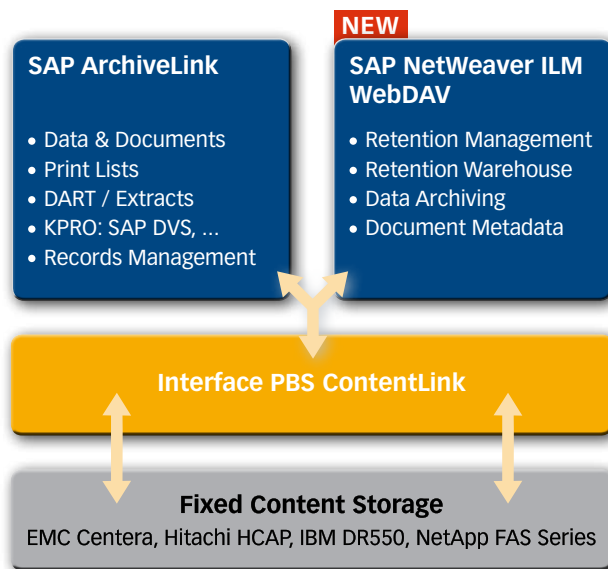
NEW

SAP ArchiveLink

• Data & Documents
• Print Lists
• DART / Extracts
• KPRO: SAP DVS, ...
• Records Management

SAP NetWeaver ILM WebDAV

• Retention Management
• Retention Warehouse
• Data Archiving
• Document Metadata

Interface PBS ContentLink

Fixed Content Storage

EMC Centera, Hitachi HCAP, IBM DR550, NetApp FAS Series